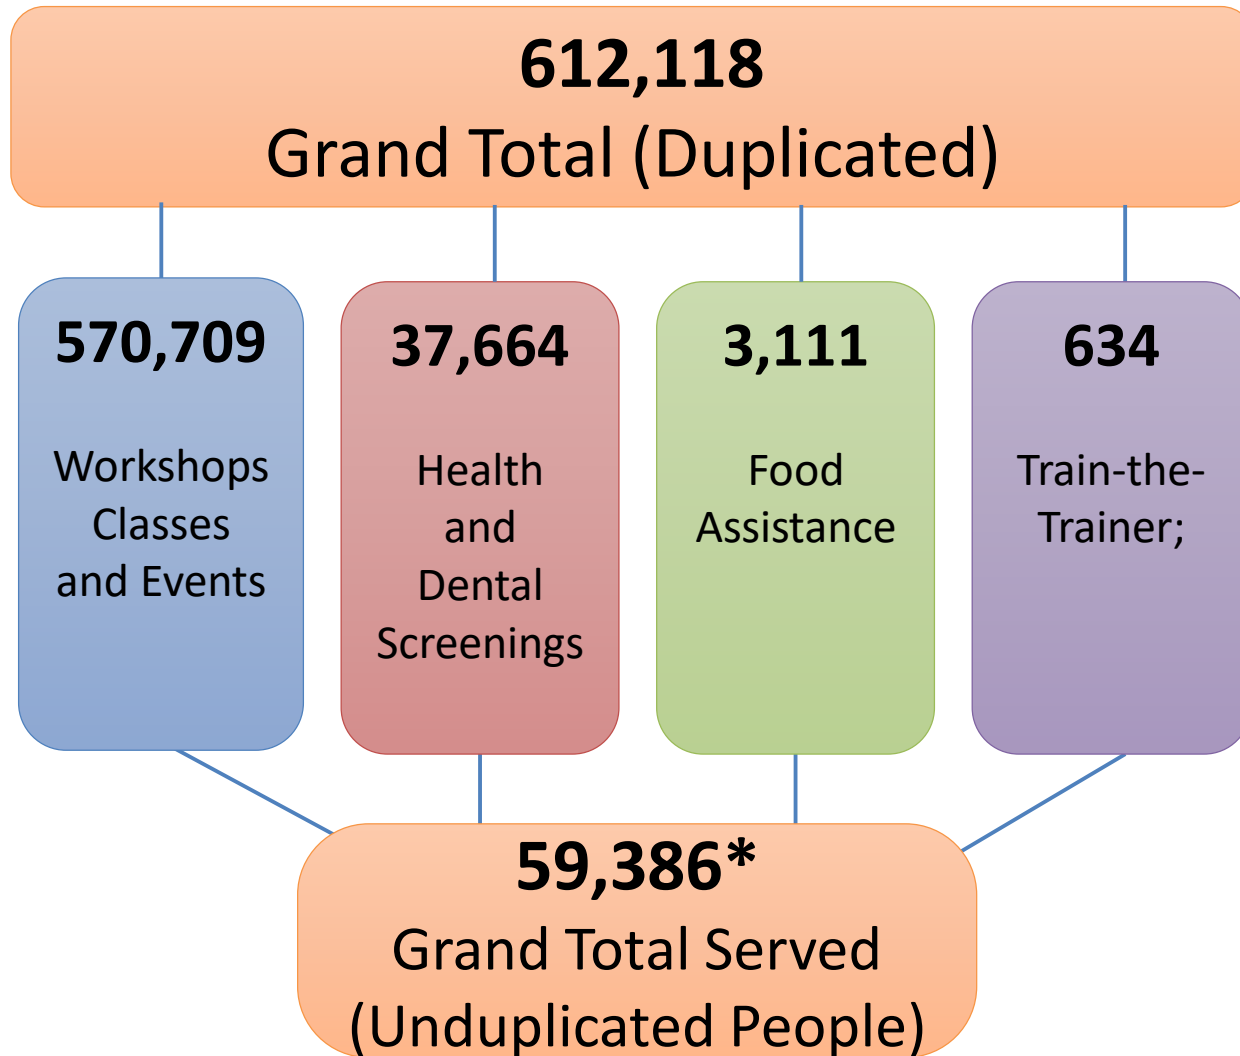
612,118
Grand Total (Duplicated)

570,709
Workshops Classes and Events

37,664
Health and Dental Screenings

3,111
Food Assistance

634
Train-the-Trainer;

59,386*
Grand Total Served (Unduplicated People)